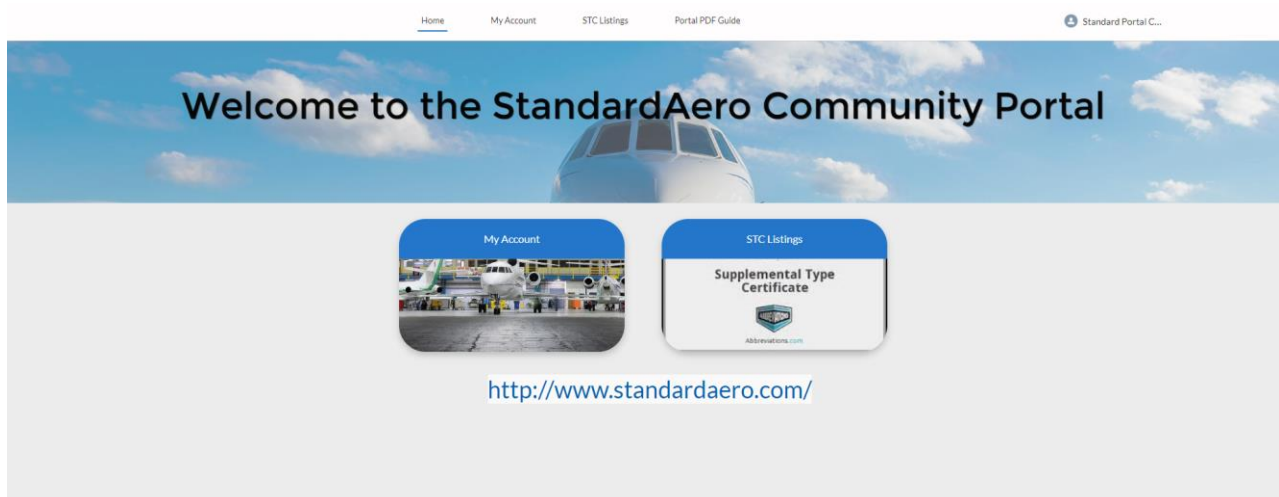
Home My Account STC Listings Portal PDF Guide

Standard Portal C...

Welcome to the StandardAero Community Portal

My Account

STC Listings

Supplemental Type Certificate

Abbreviations.com

http://www.standardaero.com/